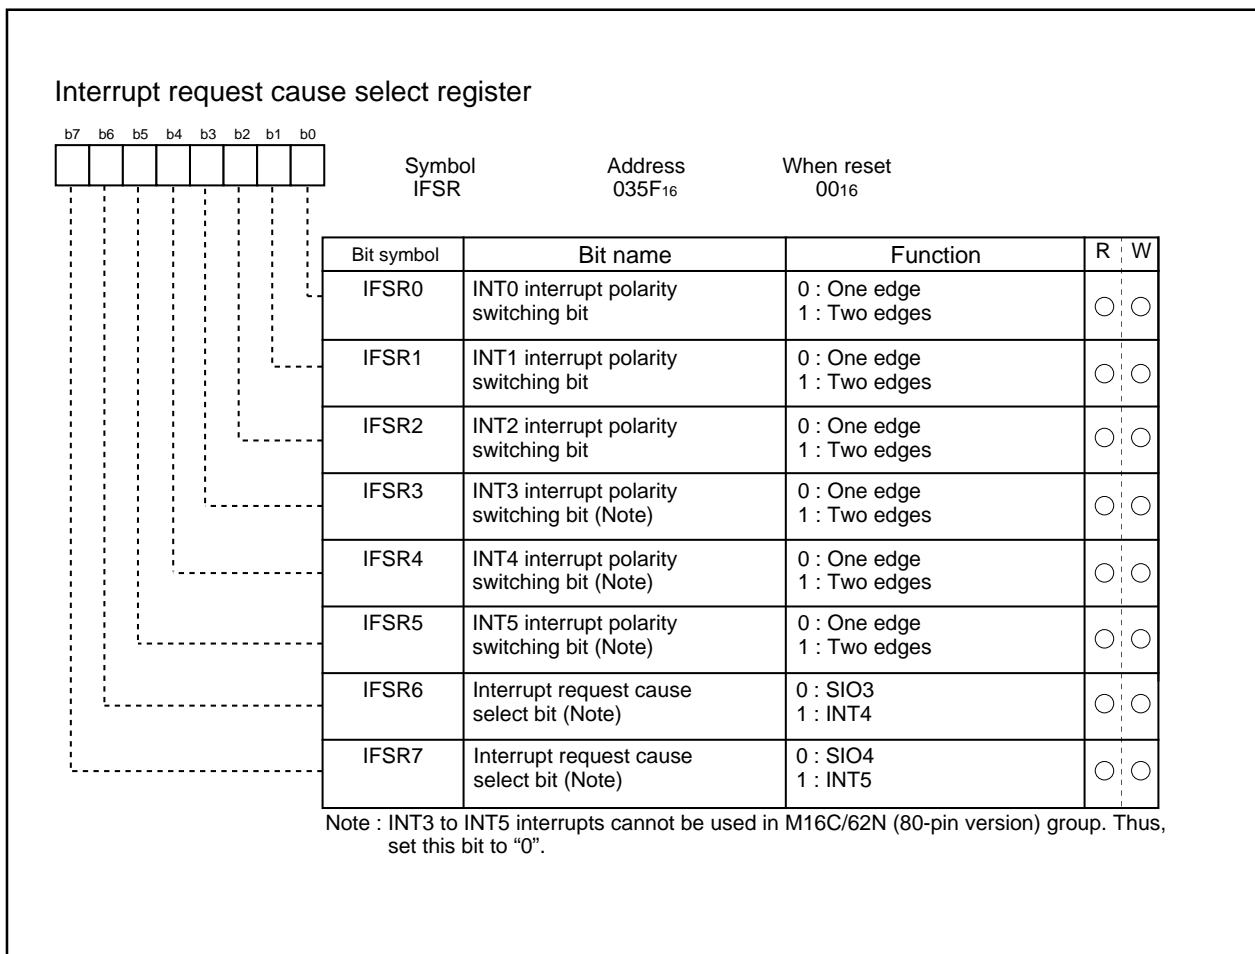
Interrupt request cause select register

b7 b6 b5 b4 b3 b2 b1 b0

Symbol IFSR

Address $035F_{16}$

When reset $00_{16}$

| Bit symbol | Bit name | Function | R | W |
|---|---|---|---|---|
| IFSR0 | INT0 interrupt polarity switching bit | 0 : One edge 1 : Two edges | ○ | ○ |
| IFSR1 | INT1 interrupt polarity switching bit | 0 : One edge 1 : Two edges | ○ | ○ |
| IFSR2 | INT2 interrupt polarity switching bit | 0 : One edge 1 : Two edges | ○ | ○ |
| IFSR3 | INT3 interrupt polarity switching bit (Note) | 0 : One edge 1 : Two edges | ○ | ○ |
| IFSR4 | INT4 interrupt polarity switching bit (Note) | 0 : One edge 1 : Two edges | ○ | ○ |
| IFSR5 | INT5 interrupt polarity switching bit (Note) | 0 : One edge 1 : Two edges | ○ | ○ |
| IFSR6 | Interrupt request cause select bit (Note) | 0 : SIO3 1 : INT4 | ○ | ○ |
| IFSR7 | Interrupt request cause select bit (Note) | 0 : SIO4 1 : INT5 | ○ | ○ |

Note : INT3 to INT5 interrupts cannot be used in M16C/62N (80-pin version) group. Thus, set this bit to “0”.